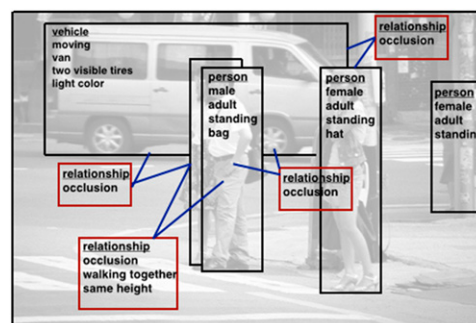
vehicle
moving
van
two visible tires
light color

relationship
occlusion

person
male
adult
standing
bag

person
female
adult
standing
hat

person
female
adult
standin

relationship
occlusion

relationship
occlusion

relationship
occlusion
walking together
same height